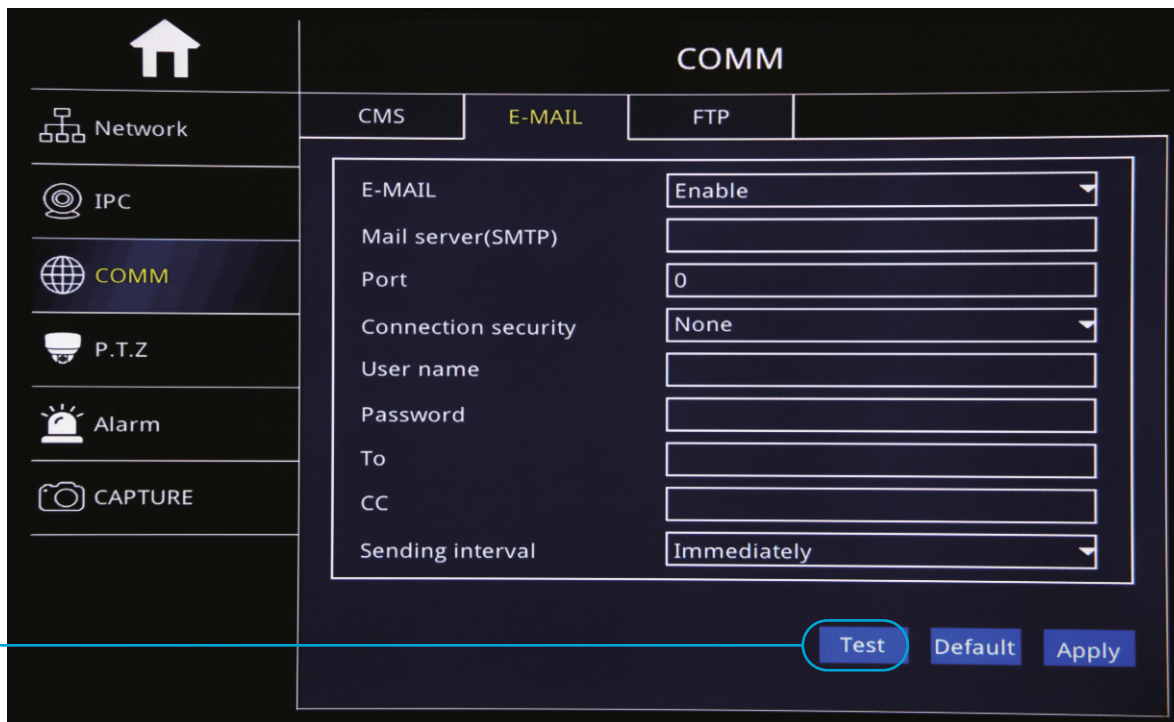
Network
IPC
COMM
P.T.Z
Alarm
CAPTURE

COMM

CMS
E-MAIL
FTP

| | |
|---|---|
| E-MAIL | Enable |
| Mail server(SMTP) | |
| Port | 0 |
| Connection security | None |
| User name | |
| Password | |
| To | |
| CC | |
| Sending interval | Immediately |

Test
Default
Apply